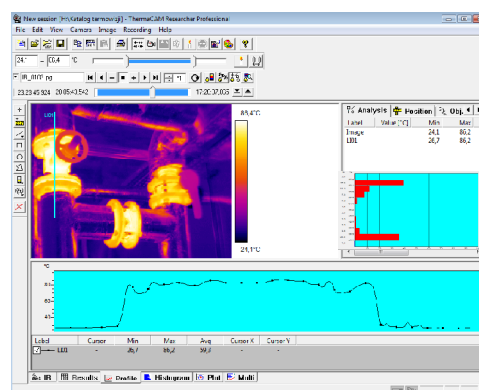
New session (F:\Katalog termowizji) - ThermaCAM Researcher Professional

File Edit View Camera Image Recording Help

24 – 86,4 °C

IR_0007.jpg

23:23:45.924 20:05:43.542 17:20:37.003

LI01

86,4°C

24,1°C

Analysis Position Obj.

| Label | Value [°C] | Min | Max |
|---|---|---|---|
| Image | | 24,1 | 86,2 |
| LI01 | | 26,7 | 86,2 |

°C

| Label | Cursor | Min | Max | Avg | Cursor X | Cursor Y |
|---|---|---|---|---|---|---|
| LI01 | - | 26,7 | 86,2 | 59,0 | - | - |

IR Results Profile Histogram Plot Multi